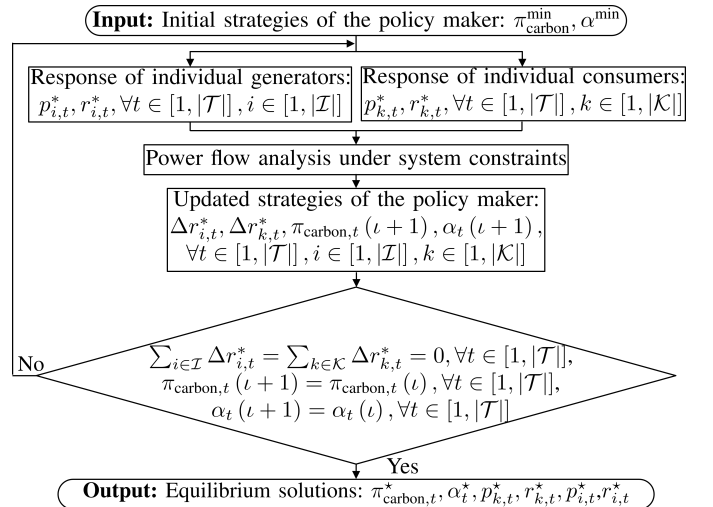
**Input:** Initial strategies of the policy maker: $\pi_{\text{carbon}}^{\min}, \alpha^{\min}$

Response of individual generators: $p_{i,t}^{*}, r_{i,t}^{*}, \forall t \in [1, |\mathcal{T}|], i \in [1, |\mathcal{I}|]$

Response of individual consumers: $p_{k,t}^{*}, r_{k,t}^{*}, \forall t \in [1, |\mathcal{T}|], k \in [1, |\mathcal{K}|]$

Power flow analysis under system constraints

Updated strategies of the policy maker: $\Delta r_{i,t}^{*}, \Delta r_{k,t}^{*}, \pi_{\text{carbon},t}(\iota+1), \alpha_t(\iota+1), \forall t \in [1, |\mathcal{T}|], i \in [1, |\mathcal{I}|], k \in [1, |\mathcal{K}|]$

No

$\sum_{i\in\mathcal{I}} \Delta r_{i,t}^{*} = \sum_{k\in\mathcal{K}} \Delta r_{k,t}^{*} = 0, \forall t \in [1, |\mathcal{T}|]$,
$\pi_{\text{carbon},t}(\iota+1) = \pi_{\text{carbon},t}(\iota), \forall t \in [1, |\mathcal{T}|]$,
$\alpha_t(\iota+1) = \alpha_t(\iota), \forall t \in [1, |\mathcal{T}|]$

Yes

**Output:** Equilibrium solutions: $\pi_{\text{carbon},t}^{\star}, \alpha_t^{\star}, p_{k,t}^{\star}, r_{k,t}^{\star}, p_{i,t}^{\star}, r_{i,t}^{\star}$